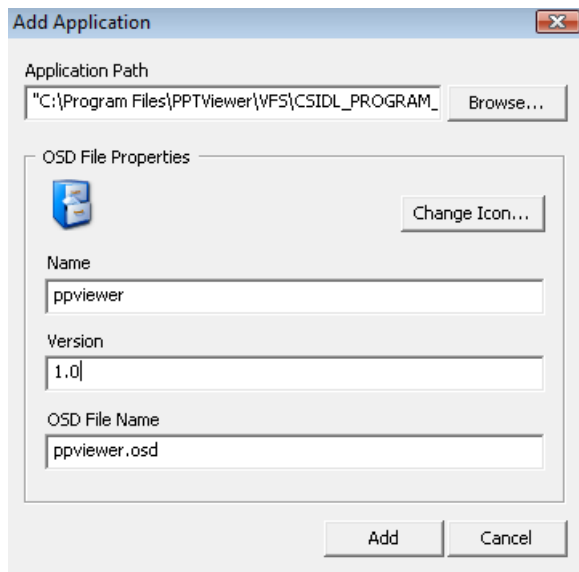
Add Application

Application Path

"C:\Program Files\PPTViewer\VFS\CSIDL_PROGRAM_

Browse...

OSD File Properties

Change Icon...

Name

ppviewer

Version

1.0

OSD File Name

ppviewer.osd

Add

Cancel